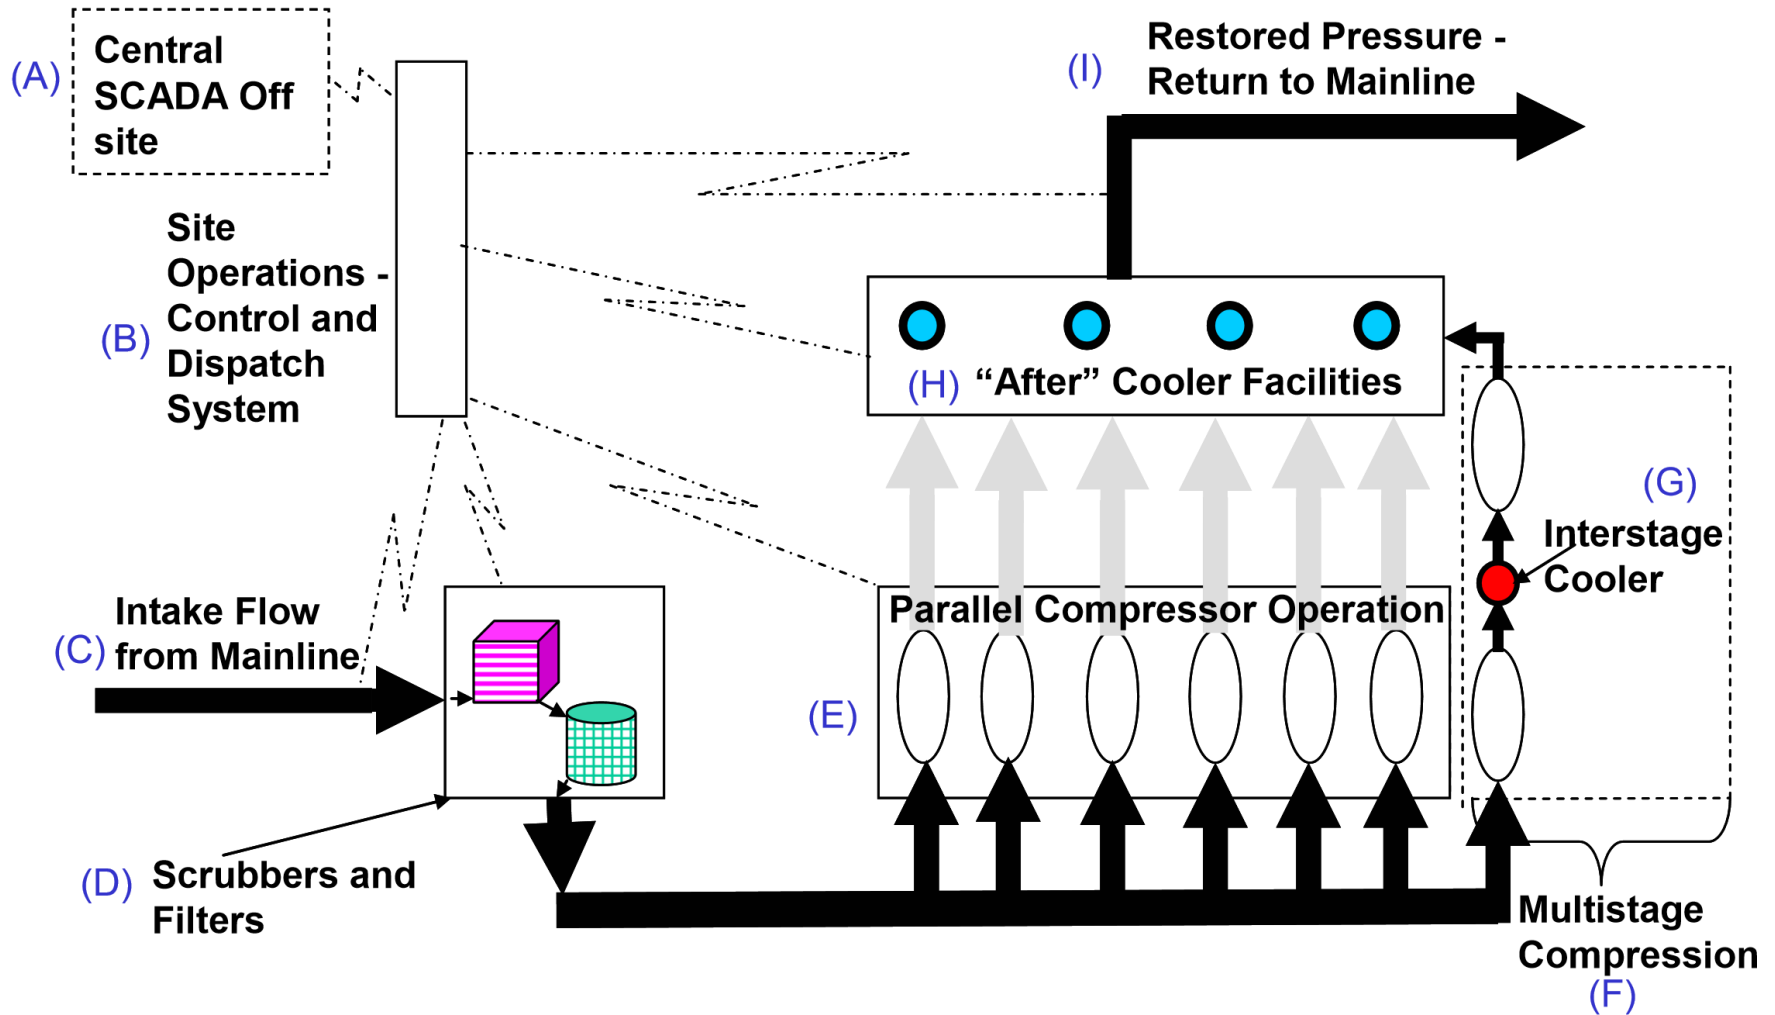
(A) Central SCADA Off site

(I) Restored Pressure - Return to Mainline

(B) Site Operations - Control and Dispatch System

(H) “After” Cooler Facilities

(G)

Interstage Cooler

(C) Intake Flow from Mainline

Parallel Compressor Operation

(E)

(D) Scrubbers and Filters

Multistage Compression
(F)